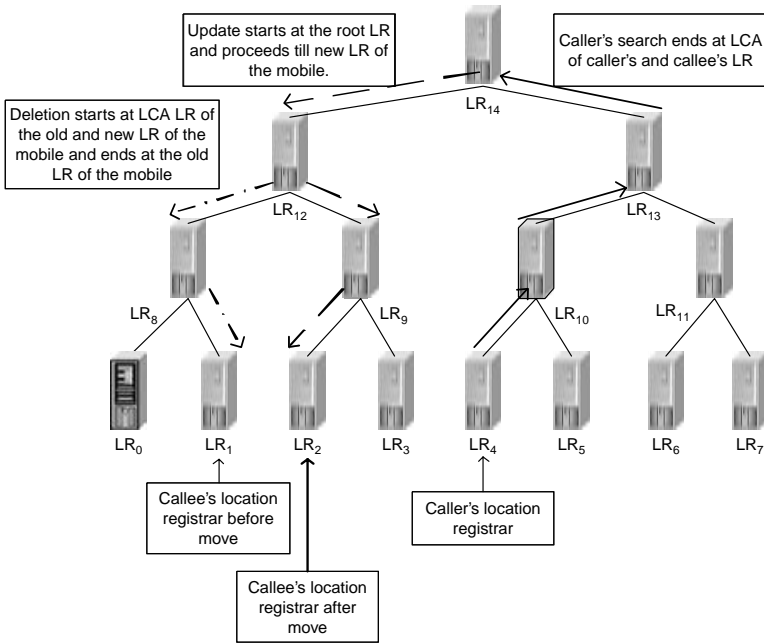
Update starts at the root LR and proceeds till new LR of the mobile.

Caller's search ends at LCA of caller's and callee's LR

$LR_{14}$

Deletion starts at LCA LR of the old and new LR of the mobile and ends at the old LR of the mobile

$LR_{12}$

$LR_{13}$

$LR_8$

$LR_9$

$LR_{10}$

$LR_{11}$

$LR_0$ $LR_1$ $LR_2$ $LR_3$ $LR_4$ $LR_5$ $LR_6$ $LR_7$

Callee's location registrar before move

Callee's location registrar after move

Caller's location registrar